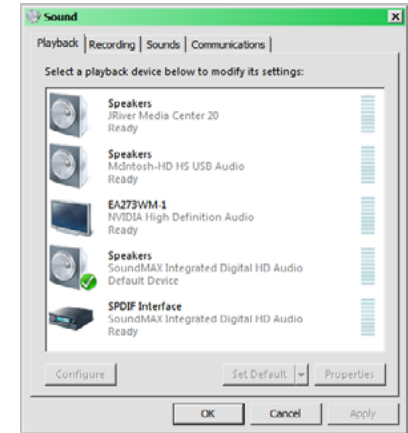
Sound

Playback | Recording | Sounds | Communications

Select a playback device below to modify its settings:

Speakers
JRiver Media Center 20
Ready

Speakers
McIntosh-HD HS USB Audio
Ready

EA273WM-1
NVIDIA High Definition Audio
Ready

Speakers
SoundMAX Integrated Digital HD Audio
Default Device

SPDIF Interface
SoundMAX Integrated Digital HD Audio
Ready

Configure

Set Default

Properties

OK

Cancel

Apply